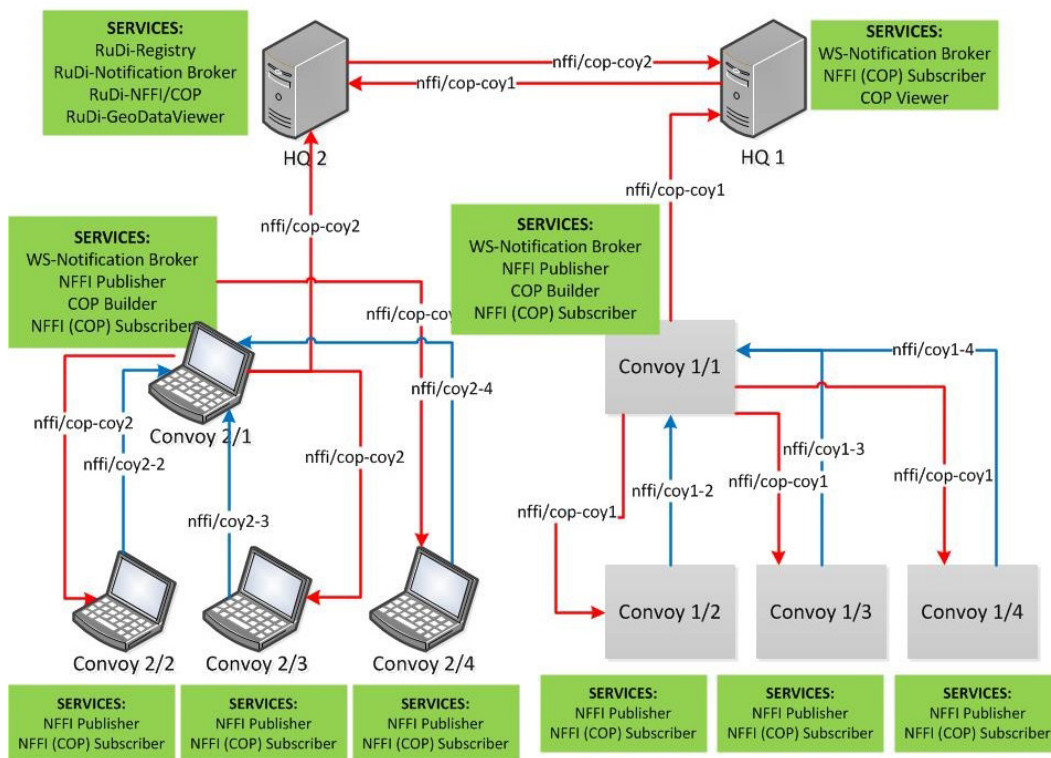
SERVICES:
RuDi-Registry
RuDi-Notification Broker
RuDi-NFFI/COP
RuDi-GeoDataViewer

nffi/cop-coy2

nffi/cop-coy1

SERVICES:
WS-Notification Broker
NFFI (COP) Subscriber
COP Viewer

HQ 2

HQ 1

nffi/cop-coy1

nffi/cop-coy2

SERVICES:
WS-Notification Broker
NFFI Publisher
COP Builder
NFFI (COP) Subscriber

SERVICES:
WS-Notification Broker
NFFI Publisher
COP Builder
NFFI (COP) Subscriber

nffi/cop-coy

nffi/coy2-4

Convoy 1/1

nffi/coy1-4

nffi/cop-coy2

nffi/coy2-2

Convoy 2/1

nffi/cop-coy2

nffi/coy1-3

nffi/cop-coy1

nffi/cop-coy1

nffi/coy2-3

nffi/coy1-2

nffi/cop-coy1

Convoy 1/2

Convoy 1/3

Convoy 1/4

Convoy 2/2

Convoy 2/3

Convoy 2/4

SERVICES:
NFFI Publisher
NFFI (COP) Subscriber

SERVICES:
NFFI Publisher
NFFI (COP) Subscriber

SERVICES:
NFFI Publisher
NFFI (COP) Subscriber

SERVICES:
NFFI Publisher
NFFI (COP) Subscriber

SERVICES:
NFFI Publisher
NFFI (COP) Subscriber

SERVICES:
NFFI Publisher
NFFI (COP) Subscriber